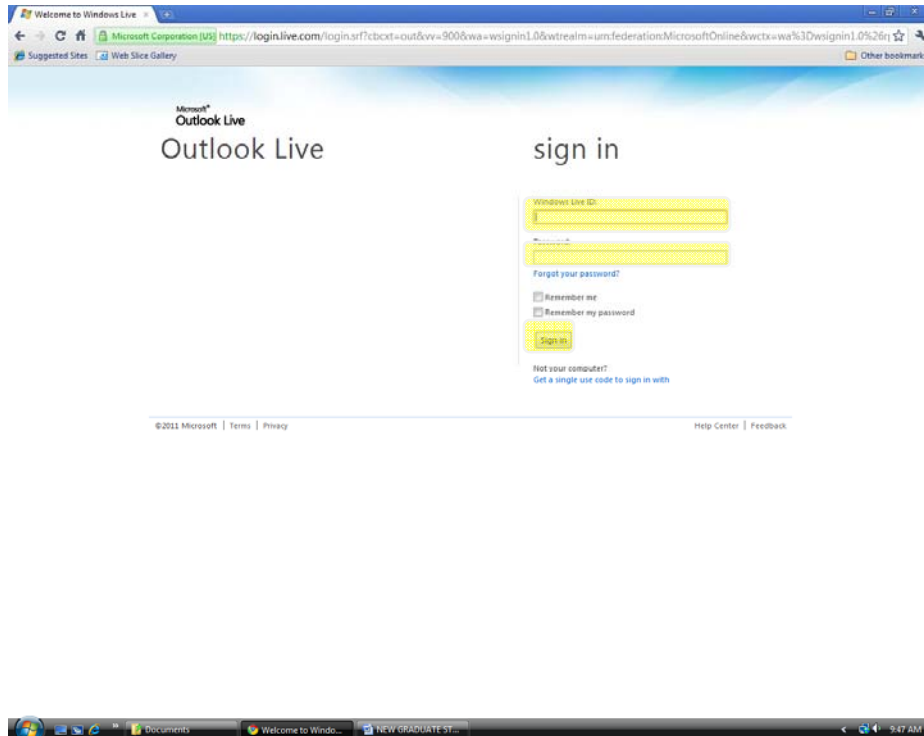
Welcome to Windows Live ×

Microsoft Corporation [US] https://login.live.com/login.srf?cbcxt=out&vv=900&wa=wsignin1.0&wtrealm=urn:federation:MicrosoftOnline&wctx=wa%3Dwsignin1.0%26r

Suggested Sites Web Slice Gallery

Other bookmarks

Microsoft® Outlook Live

Outlook Live

sign in

Windows Live ID:

Password:

Forgot your password?

Remember me

Remember my password

Sign in

Not your computer?

Get a single use code to sign in with

©2011 Microsoft | Terms | Privacy

Help Center | Feedback

Documents

Welcome to Windo...

NEW GRADUATE ST...

9:47 AM